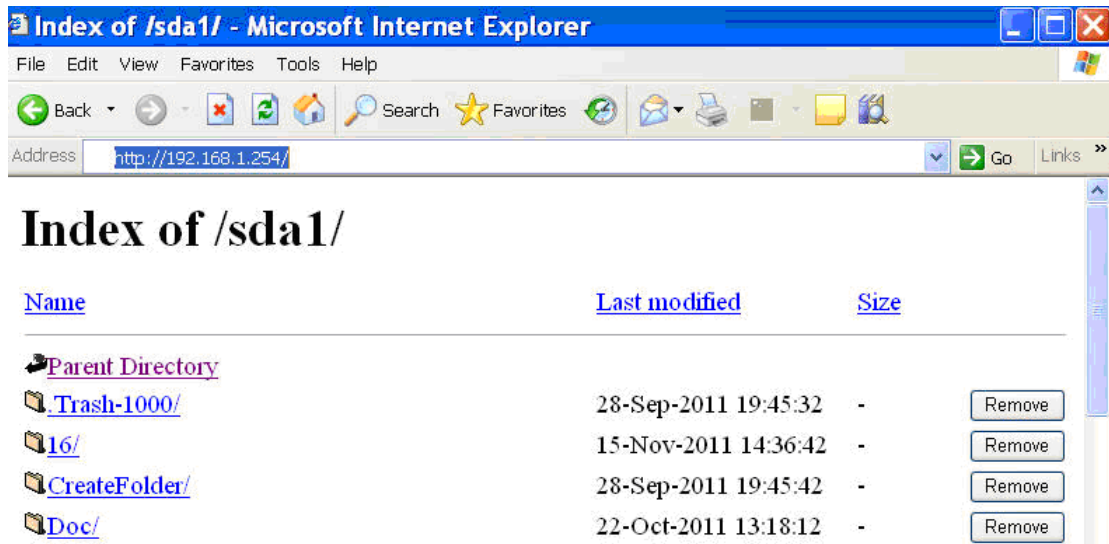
Index of /sda1/ - Microsoft Internet Explorer

File Edit View Favorites Tools Help

Back Search Favorites

Address http://192.168.1.254/ Go Links »

# Index of /sda1/

| Name | Last modified | Size | |
|---|---|---|---|
| Parent Directory | | | |
| .Trash-1000/ | 28-Sep-2011 19:45:32 | - | Remove |
| 16/ | 15-Nov-2011 14:36:42 | - | Remove |
| CreateFolder/ | 28-Sep-2011 19:45:42 | - | Remove |
| Doc/ | 22-Oct-2011 13:18:12 | - | Remove |